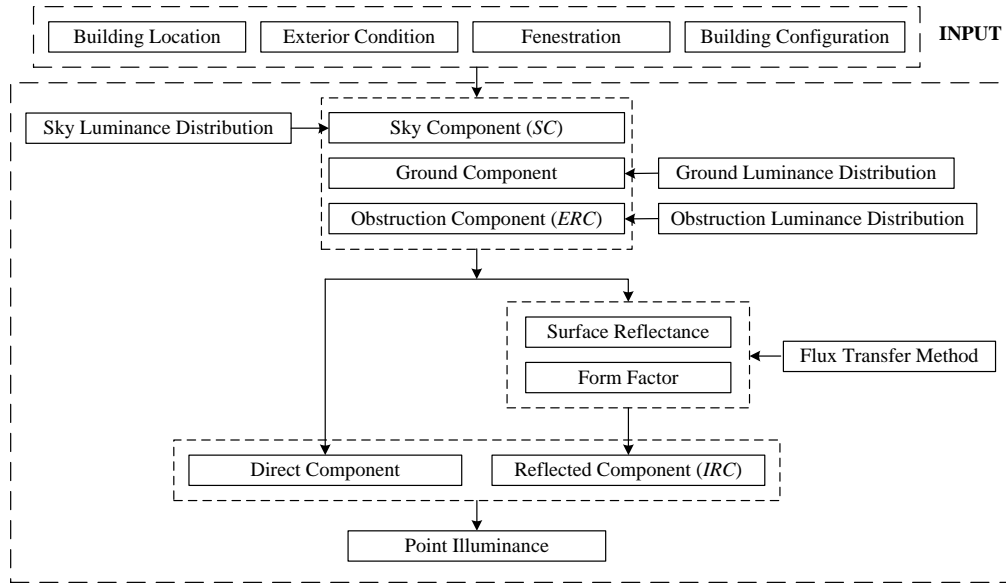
Building Location
Exterior Condition
Fenestration
Building Configuration
INPUT

Sky Luminance Distribution
Sky Component (*SC*)
Ground Component
Ground Luminance Distribution
Obstruction Component (*ERC*)
Obstruction Luminance Distribution

Surface Reflectance
Form Factor
Flux Transfer Method

Direct Component
Reflected Component (*IRC*)

Point Illuminance